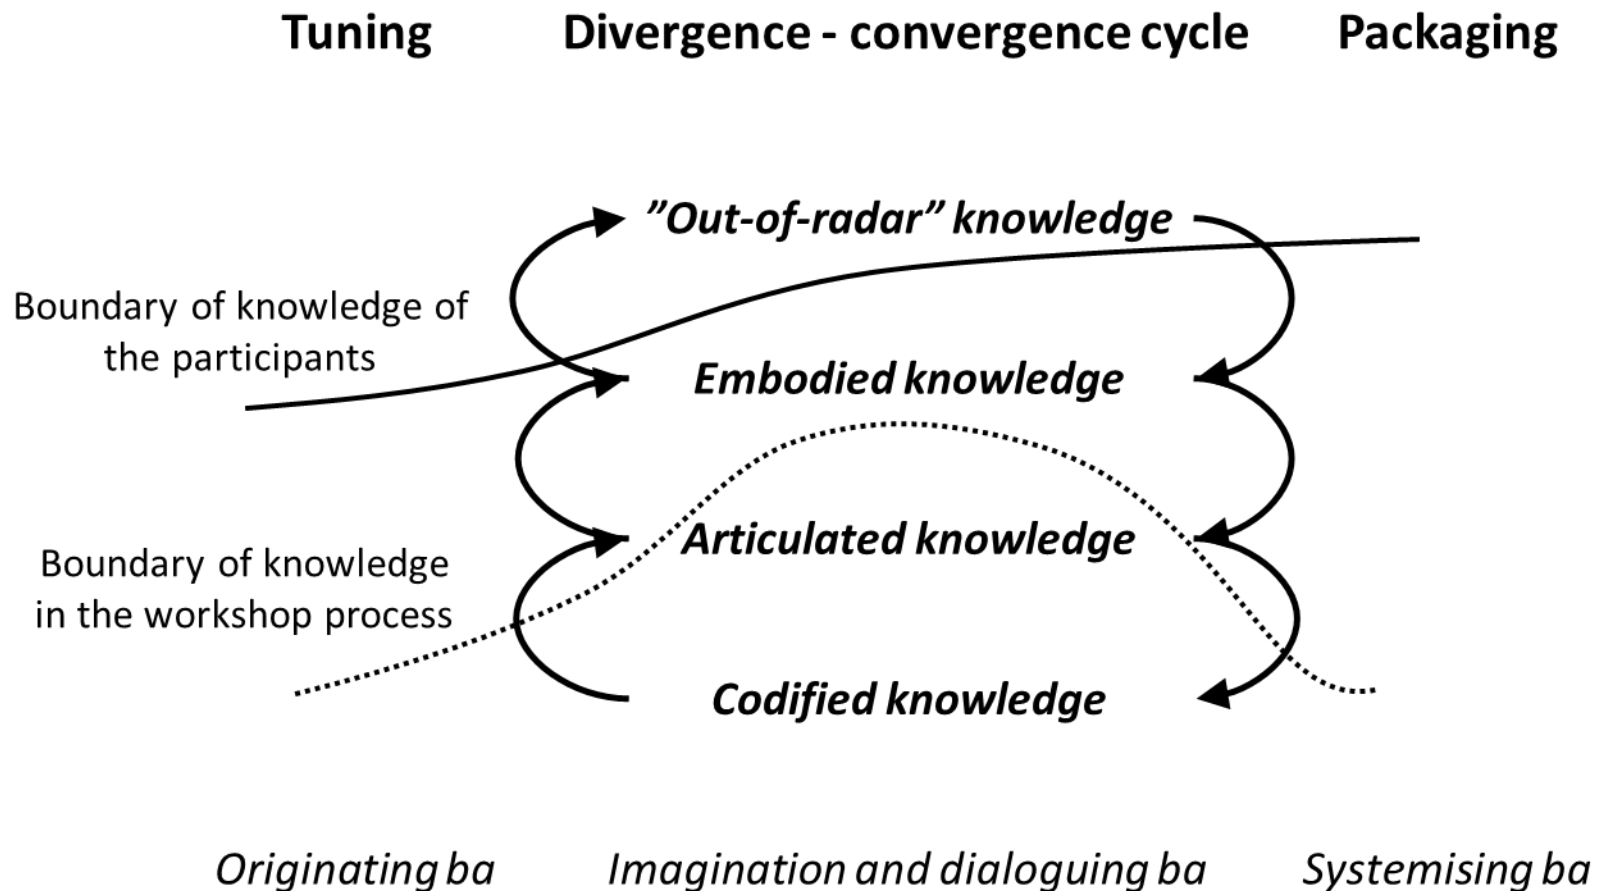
Tuning Divergence - convergence cycle Packaging

”Out-of-radar” knowledge

Boundary of knowledge of the participants

Embodied knowledge

Articulated knowledge

Boundary of knowledge in the workshop process

Codified knowledge

Originating ba Imagination and dialoguing ba Systemising ba